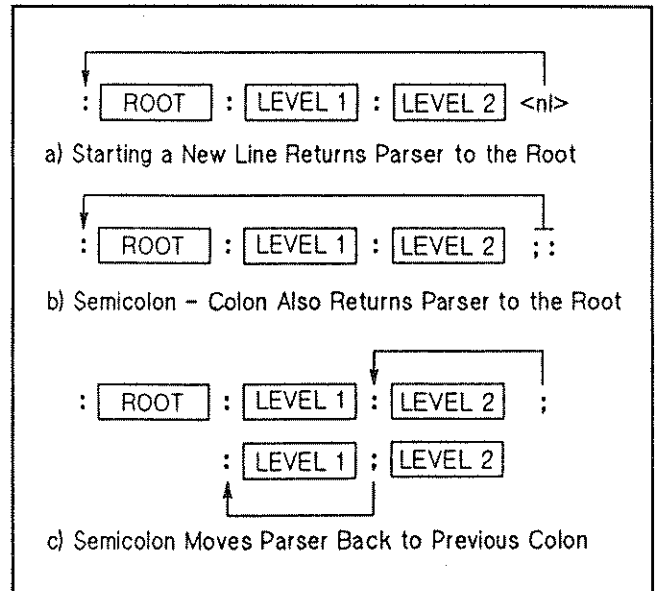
: ROOT : LEVEL 1 : LEVEL 2 <nl>

a) Starting a New Line Returns Parser to the Root

: ROOT : LEVEL 1 : LEVEL 2 ; :

b) Semicolon – Colon Also Returns Parser to the Root

: ROOT : LEVEL 1 : LEVEL 2 ;

: LEVEL 1 ; LEVEL 2

c) Semicolon Moves Parser Back to Previous Colon